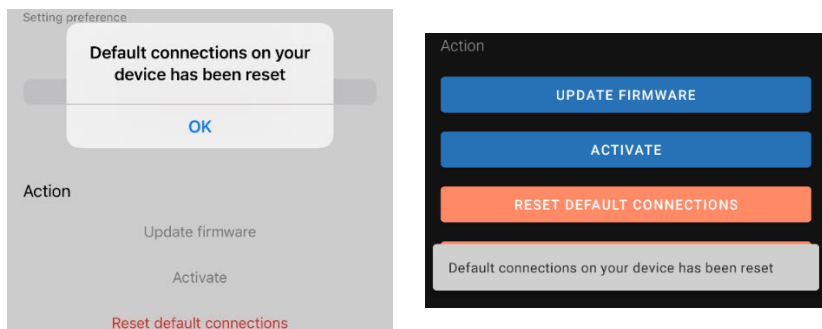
Setting preference

Default connections on your device has been reset

OK

Action

Update firmware

Activate

Reset default connections

Action

UPDATE FIRMWARE

ACTIVATE

RESET DEFAULT CONNECTIONS

Default connections on your device has been reset